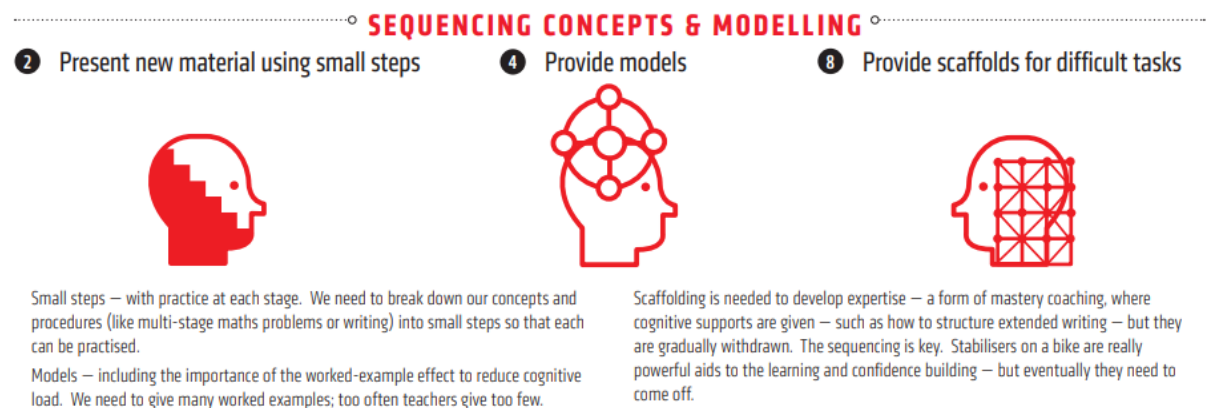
SEQUENCING CONCEPTS & MODELLING

2 Present new material using small steps

4 Provide models

8 Provide scaffolds for difficult tasks

Small steps — with practice at each stage. We need to break down our concepts and procedures (like multi-stage maths problems or writing) into small steps so that each can be practised.

Models — including the importance of the worked-example effect to reduce cognitive load. We need to give many worked examples; too often teachers give too few.

Scaffolding is needed to develop expertise — a form of mastery coaching, where cognitive supports are given — such as how to structure extended writing — but they are gradually withdrawn. The sequencing is key. Stabilisers on a bike are really powerful aids to the learning and confidence building — but eventually they need to come off.